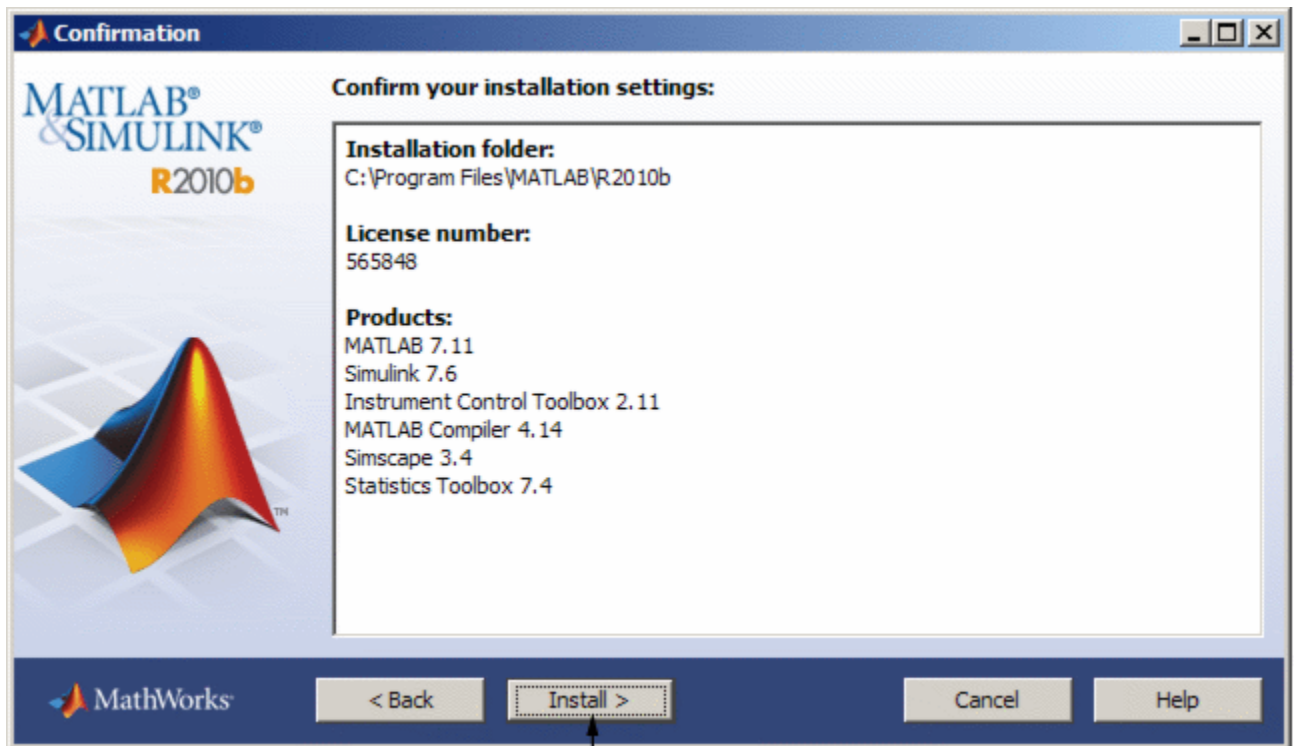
Confirmation

MATLAB®
&SIMULINK®
R2010b

TM

Confirm your installation settings:

Installation folder:
C:\Program Files\MATLAB\R2010b

License number:
565848

Products:
MATLAB 7.11
Simulink 7.6
Instrument Control Toolbox 2.11
MATLAB Compiler 4.14
Simscape 3.4
Statistics Toolbox 7.4

MathWorks

< Back

Install >

Cancel

Help